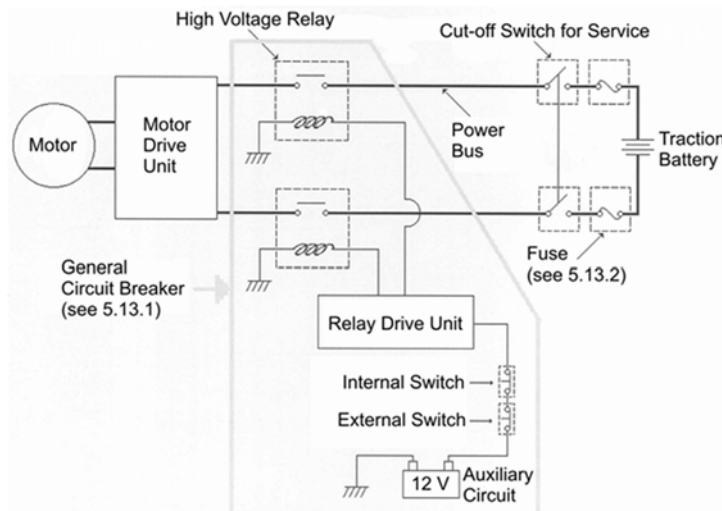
High Voltage Relay

Cut-off Switch for Service

Motor

Motor Drive Unit

Power Bus

Traction Battery

General Circuit Breaker (see 5.13.1)

Fuse (see 5.13.2)

Relay Drive Unit

Internal Switch

External Switch

12 V

Auxiliary Circuit